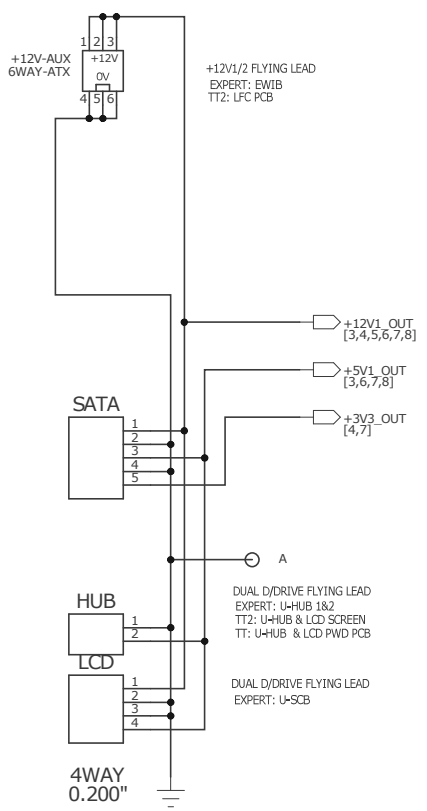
1 2 3
+12V
0V
4 5 6
+12V-AUX
6WAY-ATX

+12V1/2 FLYING LEAD
EXPERT: EWIB
TT2: LFC PCB

+12V1_OUT
[3,4,5,6,7,8]

+5V1_OUT
[3,6,7,8]

+3V3_OUT
[4,7]

SATA
1
2
3
4
5

A

HUB
1
2

DUAL D/DRIVE FLYING LEAD
EXPERT: U-HUB 1&2
TT2: U-HUB & LCD SCREEN
TT: U-HUB & LCD PWD PCB

LCD
1
2
3
4

DUAL D/DRIVE FLYING LEAD
EXPERT: U-SCB

4WAY
0.200"